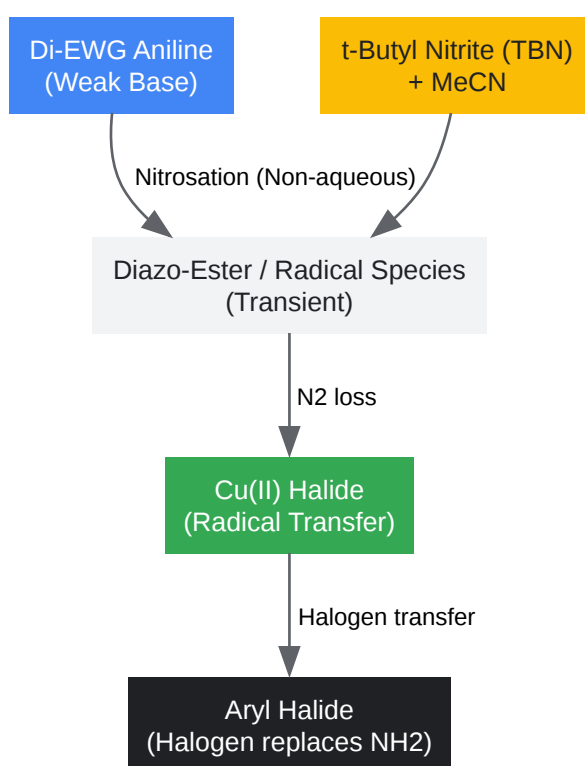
Di-EWG Aniline
(Weak Base)

t-Butyl Nitrite (TBN)
+ MeCN

Nitrosation (Non-aqueous)

Diazo-Ester / Radical Species
(Transient)

N2 loss

Cu(II) Halide
(Radical Transfer)

Halogen transfer

Aryl Halide
(Halogen replaces NH2)